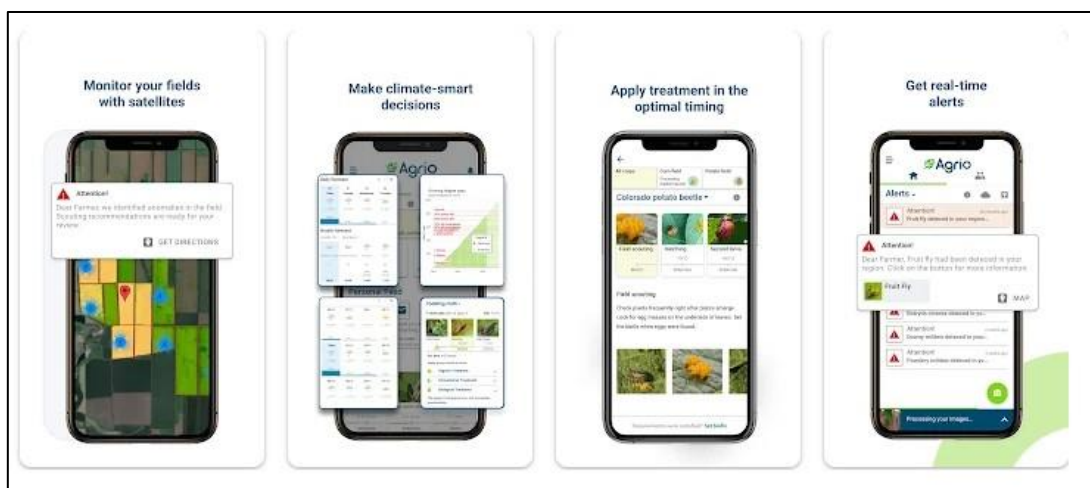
Monitor your fields with satellites

Attention!

Dear Farmer, we identified anomalies in the field. Scouting recommendations are ready for your review.

GET DIRECTIONS

Make climate-smart decisions

Agrio

Apply treatment in the optimal timing

All crops

Corn field

Potato field

Colorado potato beetle

Field scouting

Hatching

Second larva

Field scouting

Check plants frequently right after plants emerge. Look for egg masses on the underside of leaves. Set the beetle when eggs were found.

Get real-time alerts

Agrio

Alerts

Attention!

Fruit fly detected in your region

Attention!

Dear Farmer, Fruit fly had been detected in your region. Click on the button for more information

Fruit Fly

MAP

Attention!

Attention!

Attention!

Processing your images...